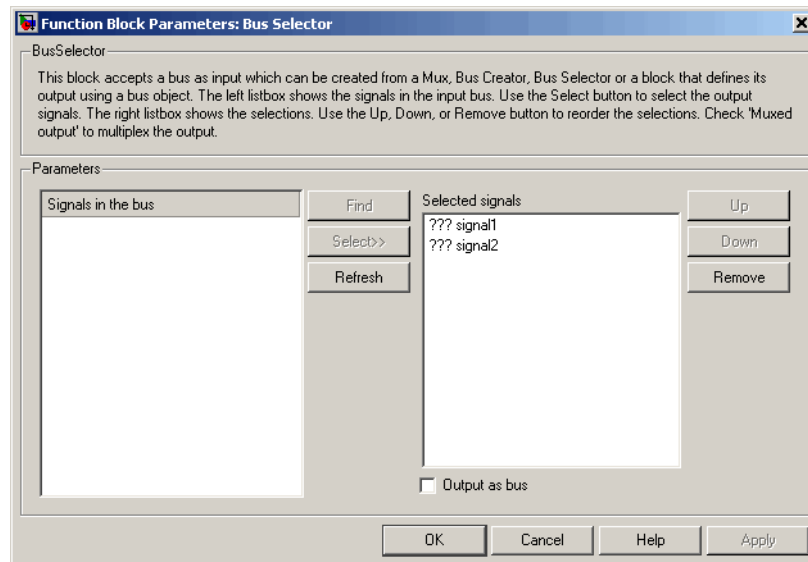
Function Block Parameters: Bus Selector

BusSelector

This block accepts a bus as input which can be created from a Mux, Bus Creator, Bus Selector or a block that defines its output using a bus object. The left listbox shows the signals in the input bus. Use the Select button to select the output signals. The right listbox shows the selections. Use the Up, Down, or Remove button to reorder the selections. Check 'Muxed output' to multiplex the output.

Parameters

Signals in the bus

Find

Select>>

Refresh

Selected signals

??? signal1
??? signal2

Up

Down

Remove

Output as bus

OK

Cancel

Help

Apply